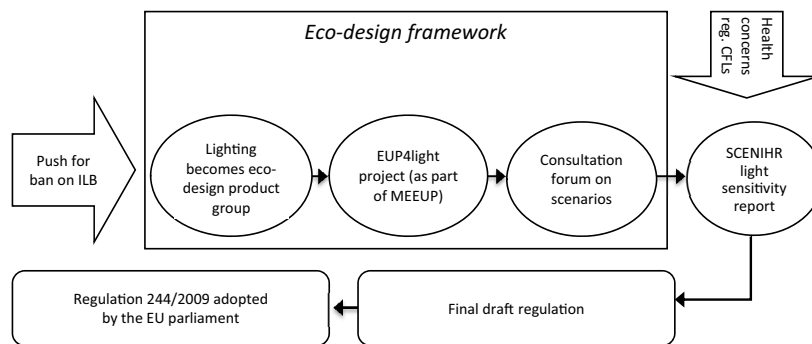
Eco-design framework

Health concerns reg. CFLs

Push for ban on ILB

Lighting becomes eco-design product group

EUP4light project (as part of MEEUP)

Consultation forum on scenarios

SCENIHR light sensitivity report

Final draft regulation

Regulation 244/2009 adopted by the EU parliament